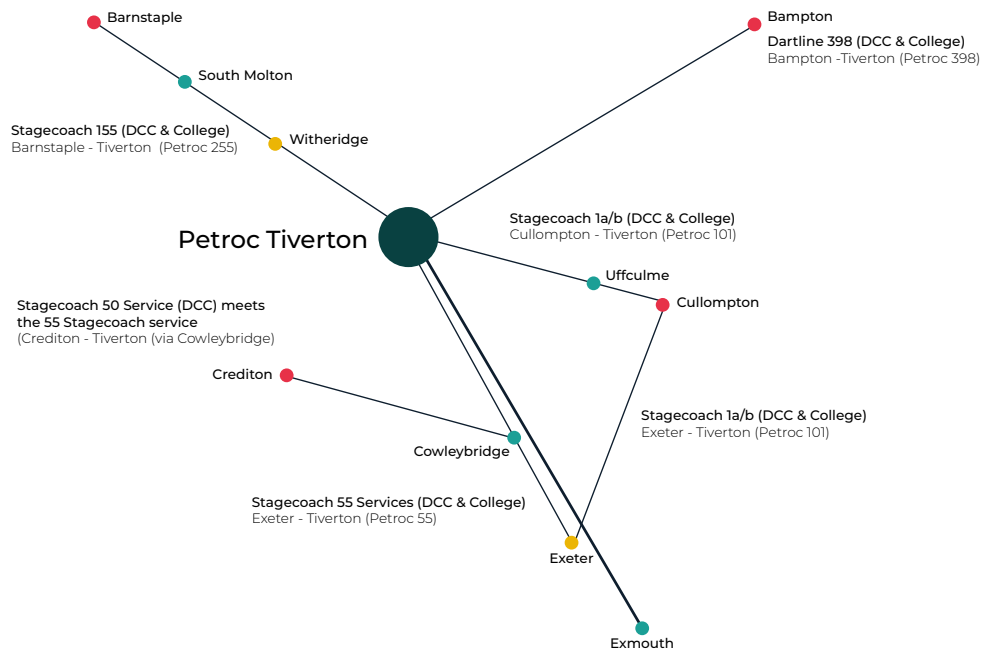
Barnstaple

South Molton

Stagecoach 155 (DCC & College)
Barnstaple - Tiverton (Petroc 255)

Witheridge

Bampton

Dartline 398 (DCC & College)
Bampton -Tiverton (Petroc 398)

Petroc Tiverton

Stagecoach 1a/b (DCC & College)
Cullompton - Tiverton (Petroc 101)

Uffculme

Cullompton

Stagecoach 50 Service (DCC) meets the 55 Stagecoach service
(Crediton - Tiverton (via Cowleybridge)

Crediton

Stagecoach 1a/b (DCC & College)
Exeter - Tiverton (Petroc 101)

Cowleybridge

Stagecoach 55 Services (DCC & College)
Exeter - Tiverton (Petroc 55)

Exeter

Exmouth